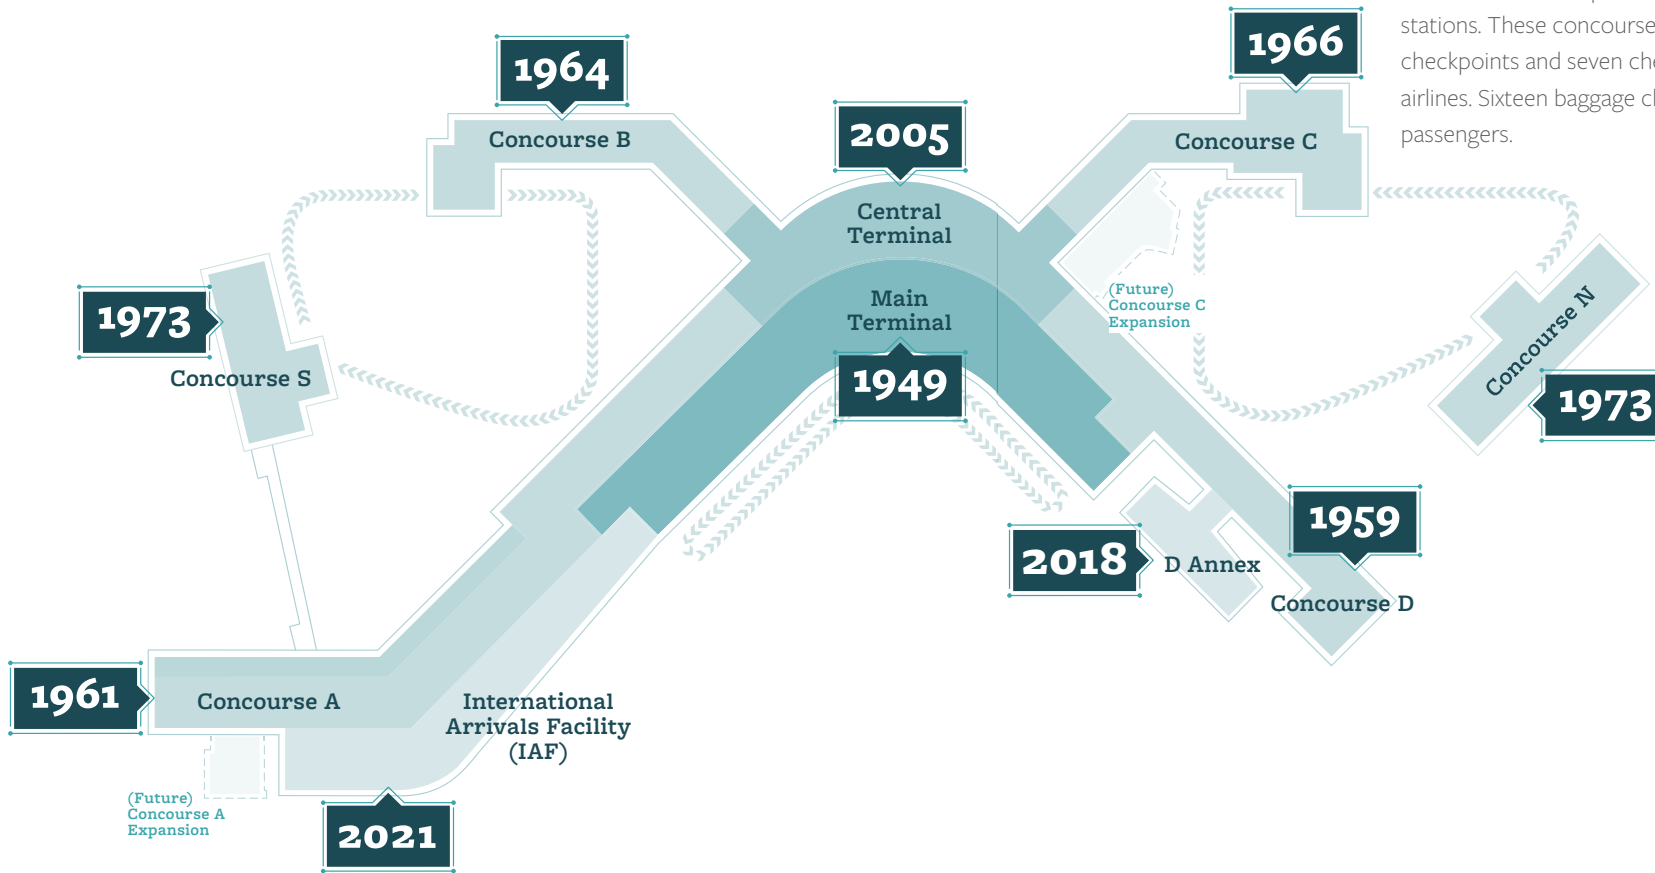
stations. These concourse
checkpoints and seven ch
airlines. Sixteen baggage c
passengers.

1964
Concourse B

2005
Central Terminal

1966
Concourse C

Main Terminal

1949

(Future) Concourse C Expansion

1973
Concourse S

Concourse N
1973

2018
D Annex

1959
Concourse D

1961
Concourse A

International Arrivals Facility (IAF)

(Future) Concourse A Expansion

2021